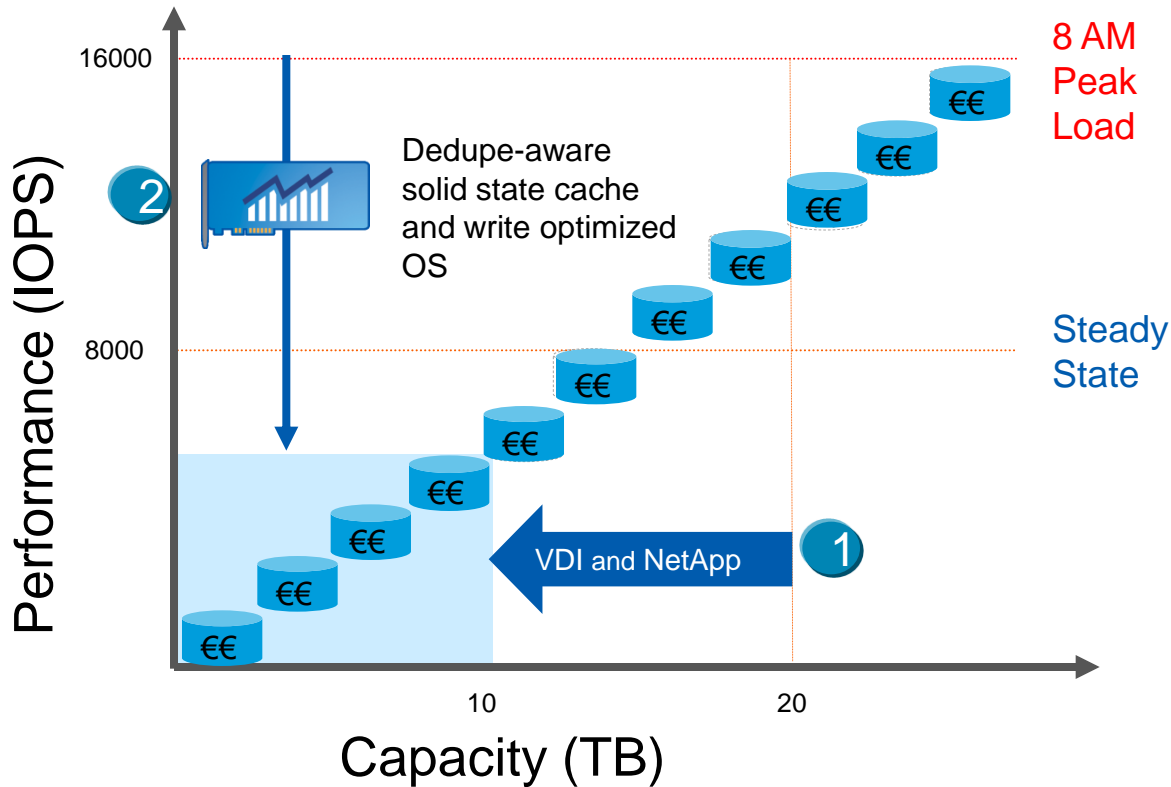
16000

8 AM
Peak
Load

2

Dedupe-aware solid state cache and write optimized OS

€€

€€

€€

€€

€€

8000

Steady
State

€€

€€

€€

€€

€€

€€

VDI and NetApp

1

€€

Performance (IOPS)

10

20

Capacity (TB)